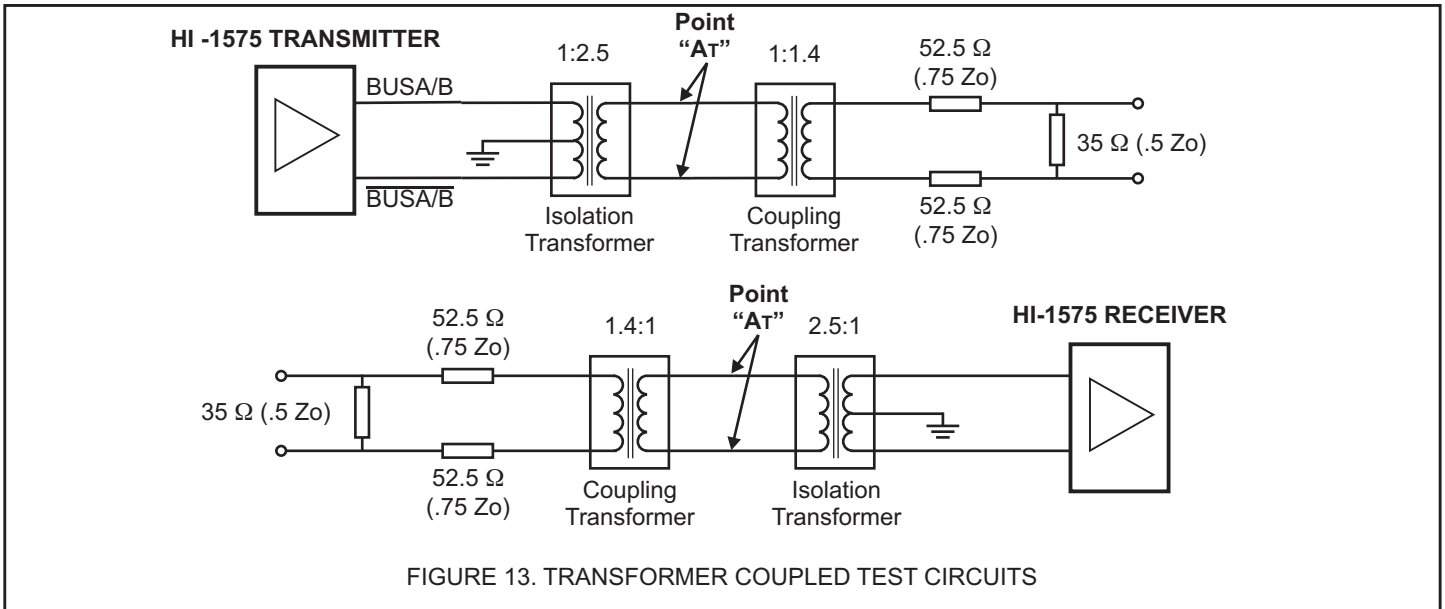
HI -1575 TRANSMITTER

1:2.5

Point "AT"

1:1.4

52.5 Ω (.75 Zo)

BUSA/B

35 Ω (.5 Zo)

$\overline{\text{BUSA/B}}$

Isolation Transformer

Coupling Transformer

52.5 Ω (.75 Zo)

Point "AT"

52.5 Ω (.75 Zo)

1.4:1

2.5:1

HI-1575 RECEIVER

35 Ω (.5 Zo)

52.5 Ω (.75 Zo)

Coupling Transformer

Isolation Transformer

FIGURE 13. TRANSFORMER COUPLED TEST CIRCUITS